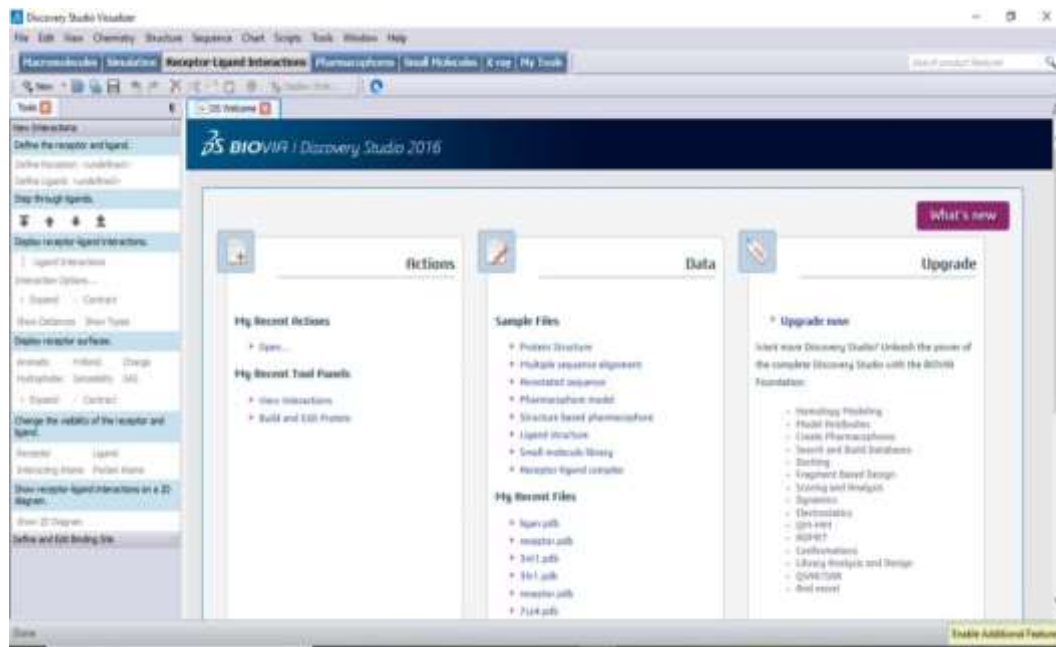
Discovery Studio Visualizer

File Edit View Chemistry Structure Sequence Chart Scripts Tools Window Help

Macromolecules Simulation Receptor-Ligand Interactions Pharmacophores Small Molecules X-ray My Tools

Search product features

New

Tools

DS Welcome

View Interactions

Define the receptor and ligand.

Define Receptor: <undefined>

Define Ligand: <undefined>

Step through ligands.

Display receptor-ligand interactions.

Ligand Interactions

Interaction Options...

Expand Contract

Show Distances Show Types

Display receptor surfaces.

Aromatic H-Bond Charge

Hydrophobic Ionizability SAS

Expand Contract

Change the visibility of the receptor and ligand.

Receptor Ligand

Interacting Atoms Pocket Atoms

Show receptor-ligand interactions on a 2D diagram.

Show 2D Diagram

Define and Edit Binding Site

BIOVIA | Discovery Studio 2016

What's new

Actions

My Recent Actions

Open...

My Recent Tool Panels

View Interactions

Build and Edit Protein

Data

Sample Files

Protein Structure

Multiple sequence alignment

Annotated sequence

Pharmacophore model

Structure based pharmacophore

Ligand Structure

Small molecule library

Receptor-ligand complex

My Recent Files

ligan.pdb

receptor.pdb

3nt1.pdb

3ln1.pdb

receptor.pdb

7ui4.pdb

Upgrade

Upgrade now

Want more Discovery Studio? Unleash the power of the complete Discovery Studio with the BIOVIA Foundation.

Homology Modeling

Model Antibodies

Create Pharmacophores

Search and Build Databases

Docking

Fragment Based Design

Scoring and Analysis

Dynamics

Electrostatics

QM-MM

ADMET

Conformations

Library Analysis and Design

QSAR/SAR

And more!

Done

Enable Additional Featu